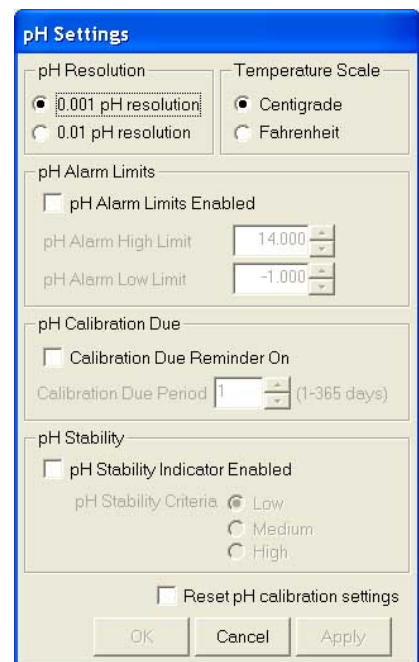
pH Settings

pH Resolution
0.001 pH resolution
0.01 pH resolution

Temperature Scale
Centigrade
Fahrenheit

pH Alarm Limits
pH Alarm Limits Enabled
pH Alarm High Limit 14.000
pH Alarm Low Limit -1.000

pH Calibration Due
Calibration Due Reminder On
Calibration Due Period 1 (1-365 days)

pH Stability
pH Stability Indicator Enabled
pH Stability Criteria Low
Medium
High

Reset pH calibration settings

OK Cancel Apply